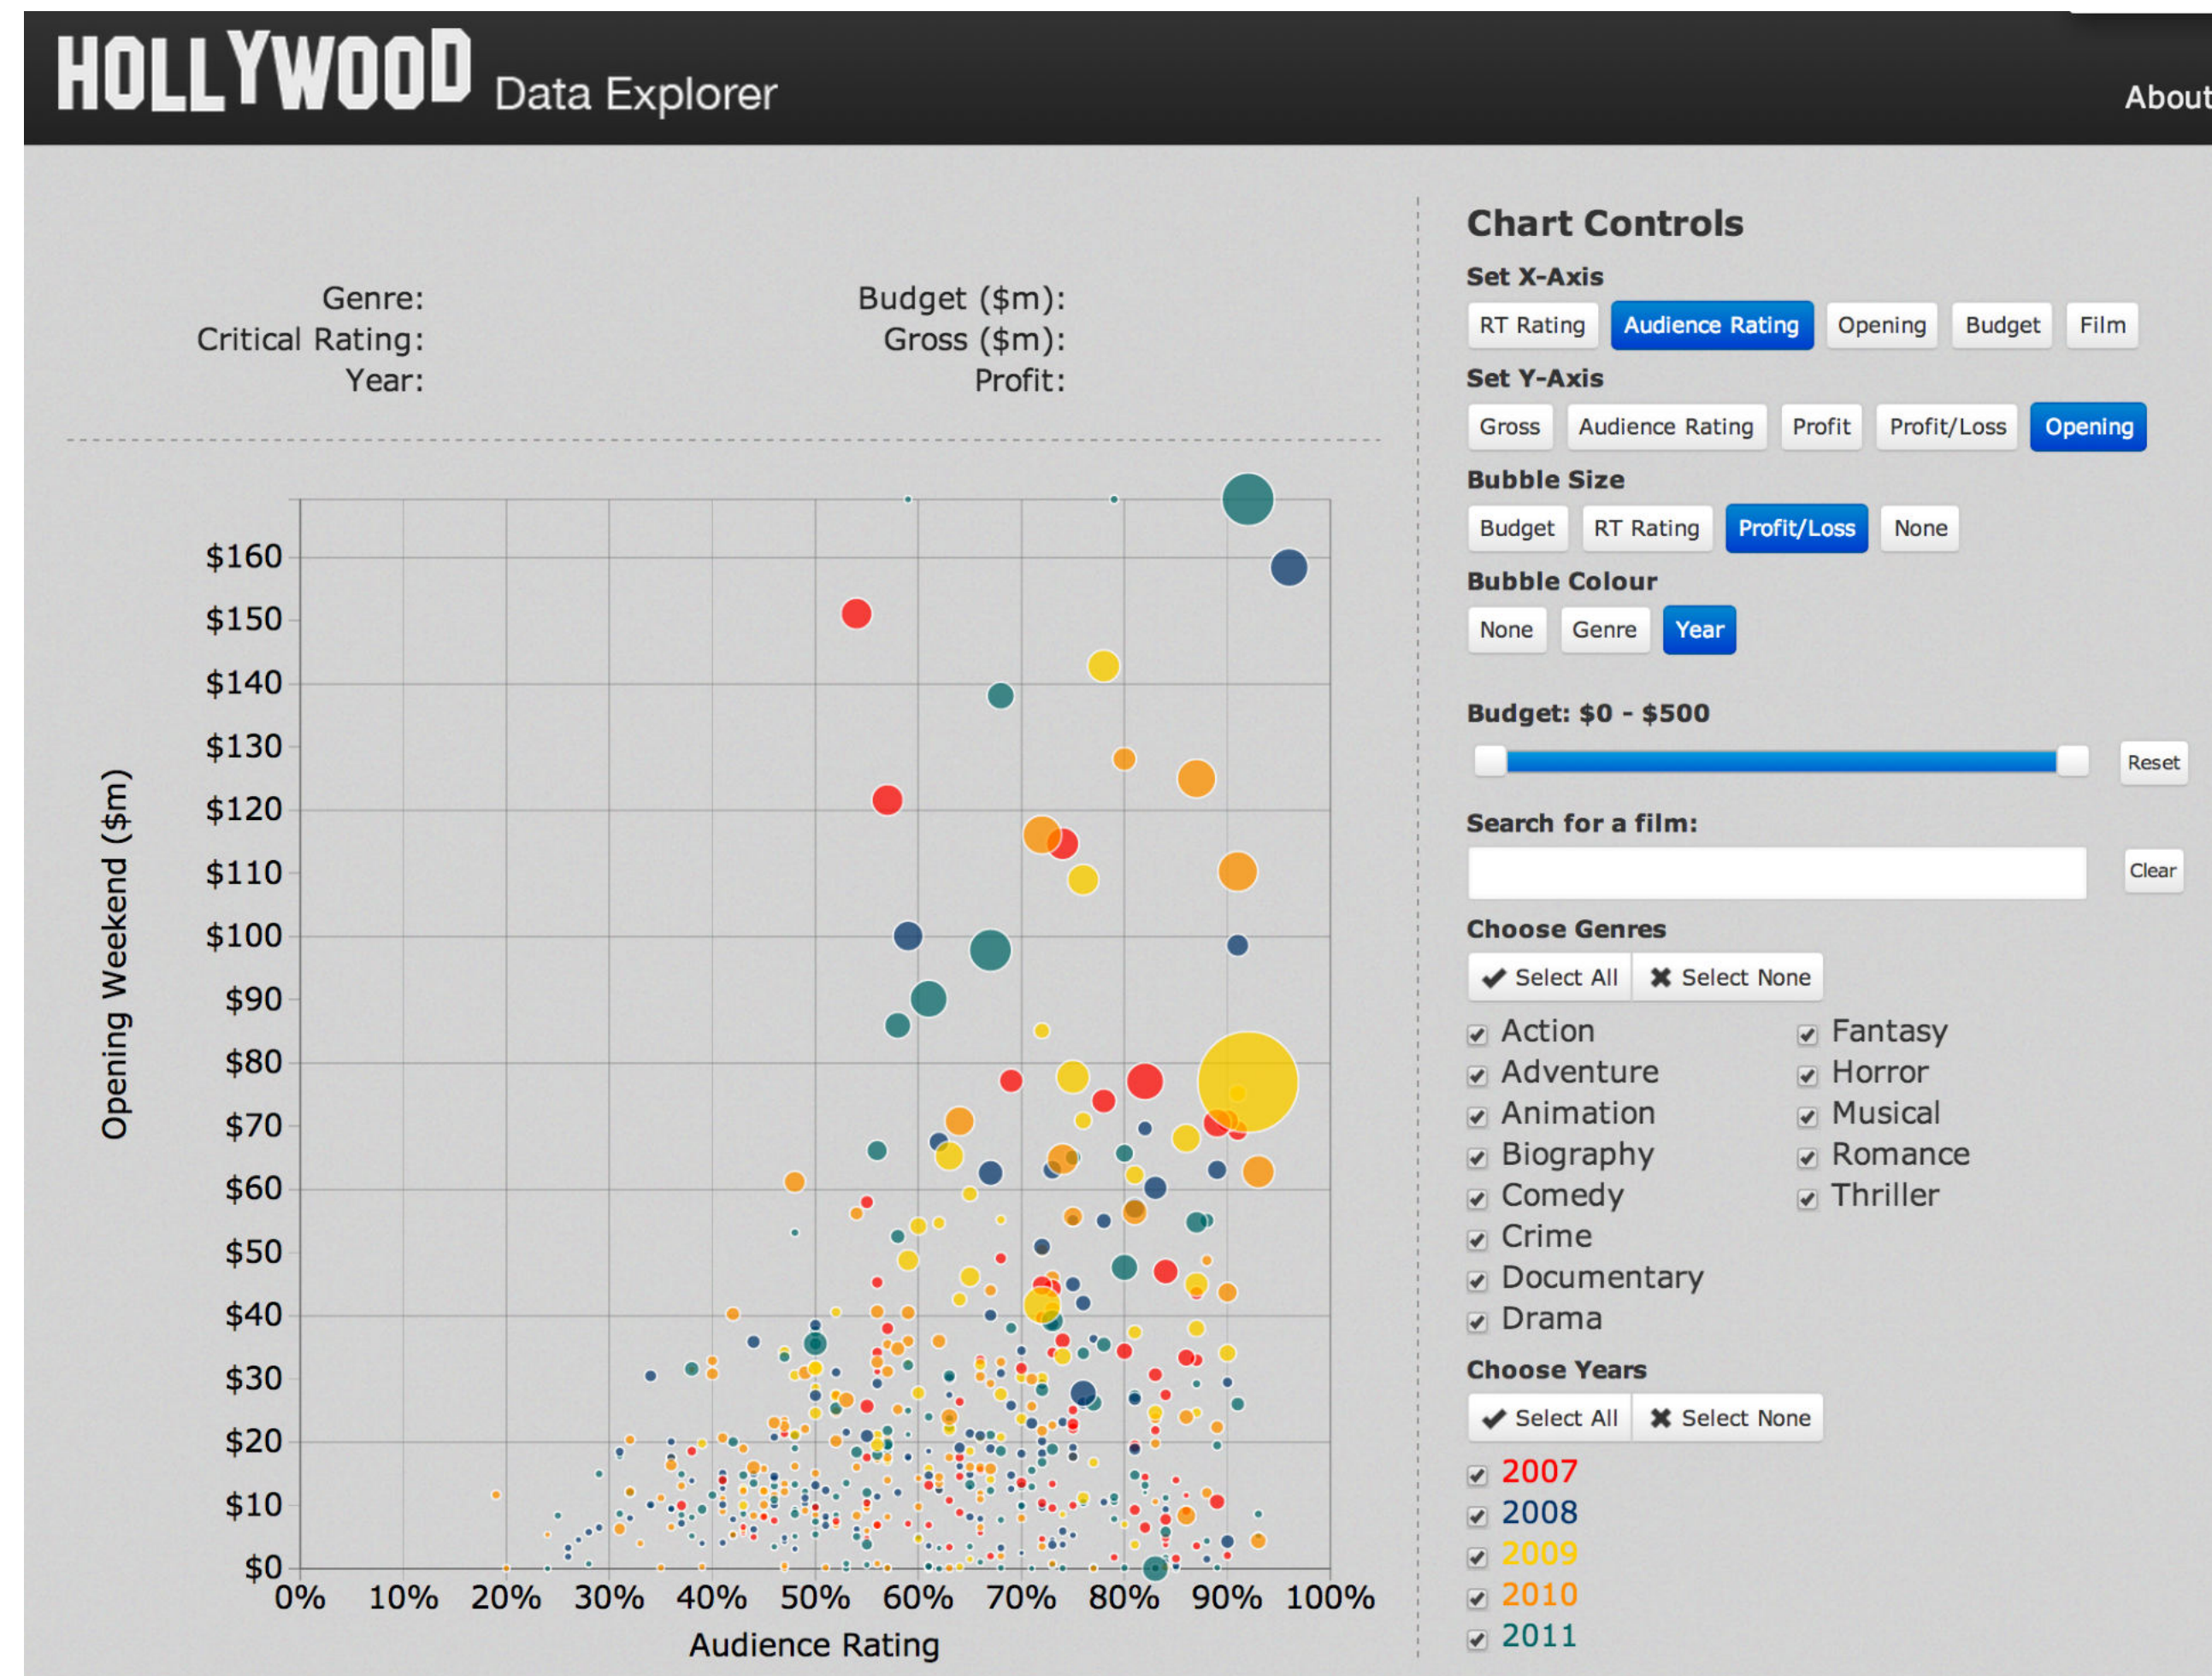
HOLLYWOOD Data Explorer

About

Genre:
Critical Rating:
Year:

Budget ($m):
Gross ($m):
Profit:

Opening Weekend ($m)

$160
$150
$140
$130
$120
$110
$100
$90
$80
$70
$60
$50
$40
$30
$20
$10
$0

0% 10% 20% 30% 40% 50% 60% 70% 80% 90% 100%

Audience Rating

Chart Controls

Set X-Axis

RT Rating | Audience Rating | Opening | Budget | Film

Set Y-Axis

Gross | Audience Rating | Profit | Profit/Loss | Opening

Bubble Size

Budget | RT Rating | Profit/Loss | None

Bubble Colour

None | Genre | Year

Budget: $0 - $500

Reset

Search for a film:

Clear

Choose Genres

✔ Select All | ✖ Select None

Action
Adventure
Animation
Biography
Comedy
Crime
Documentary
Drama
Fantasy
Horror
Musical
Romance
Thriller

Choose Years

✔ Select All | ✖ Select None

2007
2008
2009
2010
2011